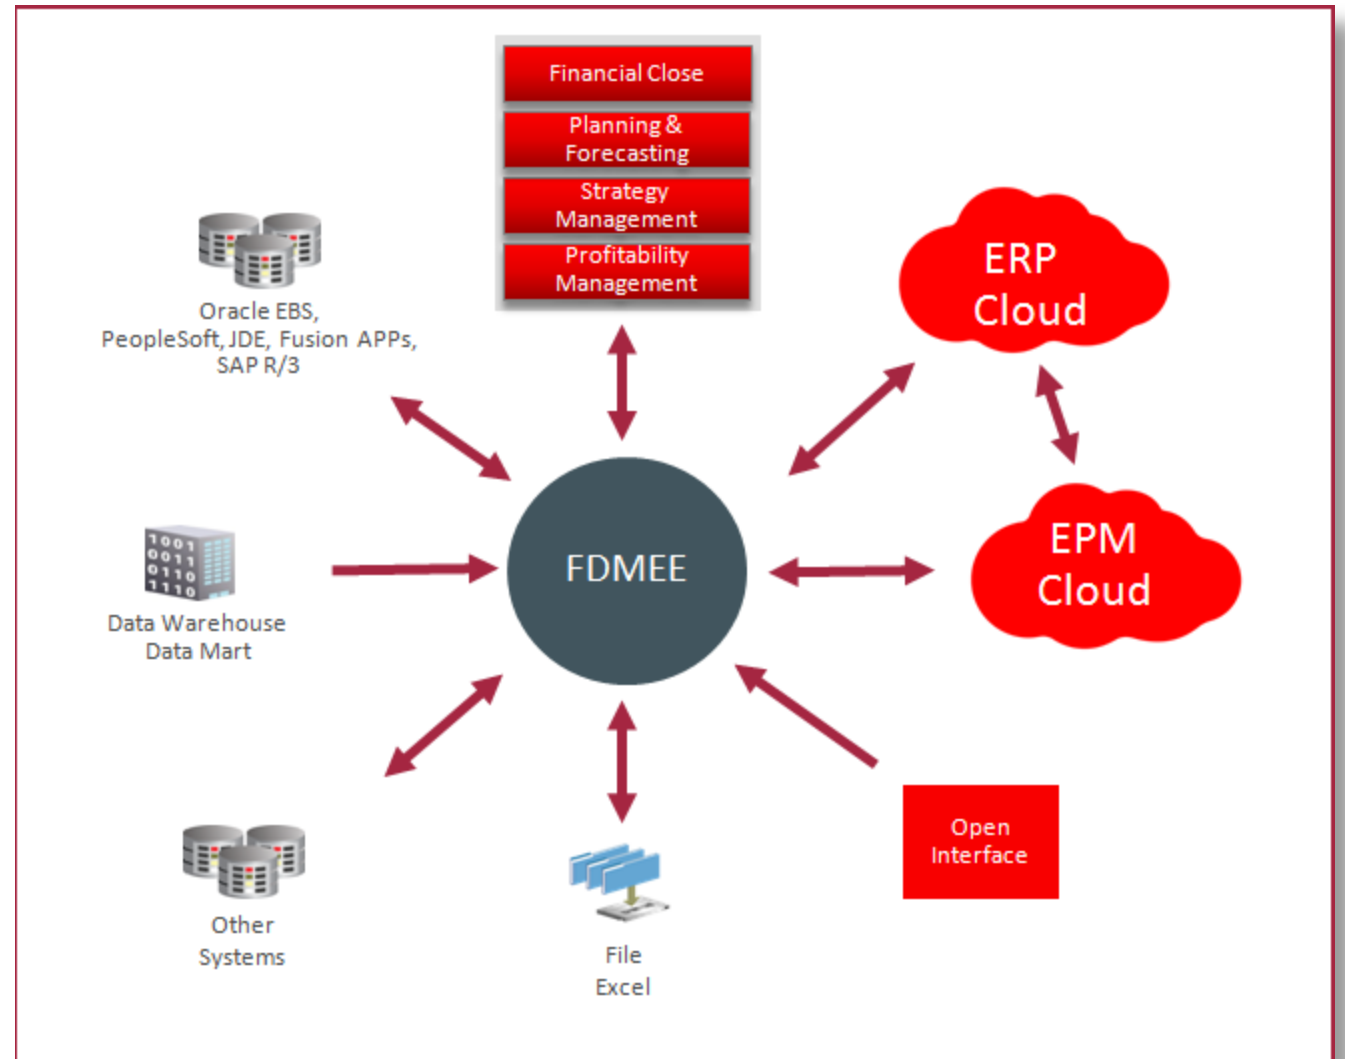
Financial Close

Planning & Forecasting

Strategy Management

Profitability Management

Oracle EBS, PeopleSoft, JDE, Fusion APPs, SAP R/3

ERP Cloud

1001
0011
0110
1110

Data Warehouse
Data Mart

FDMEE

EPM Cloud

Other Systems

File
Excel

Open Interface